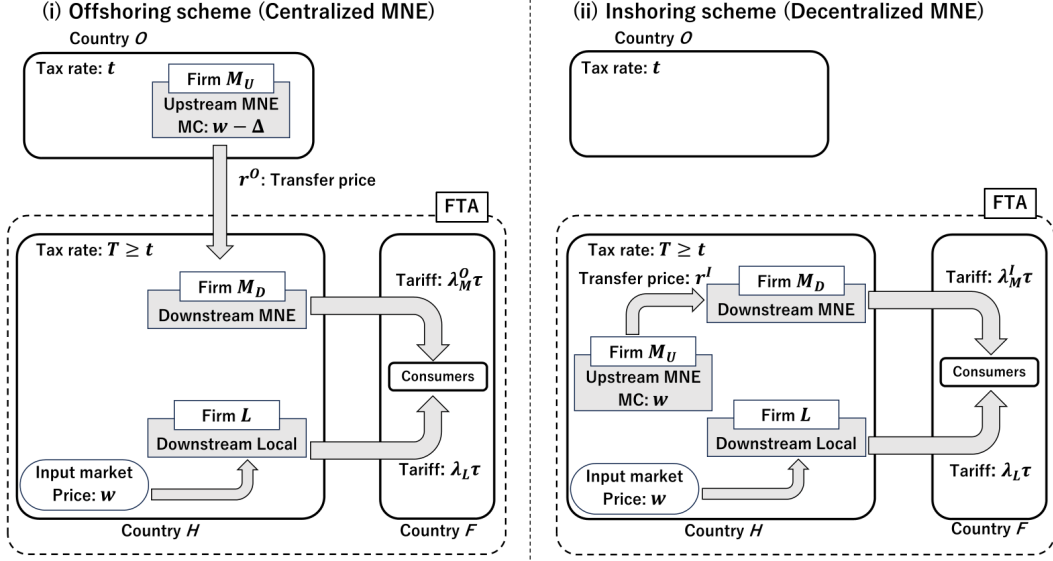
(i) Offshoring scheme (Centralized MNE)

Country $O$

Tax rate: $t$

Firm $M_U$

Upstream MNE

MC: $w - \Delta$

$r^O$: Transfer price

FTA

Tax rate: $T \geq t$

Firm $M_D$

Downstream MNE

Tariff: $\lambda_M^O \tau$

Consumers

Firm $L$

Downstream Local

Input market

Price: $w$

Tariff: $\lambda_L \tau$

Country $H$

Country $F$

(ii) Inshoring scheme (Decentralized MNE)

Country $O$

Tax rate: $t$

FTA

Tax rate: $T \geq t$

Transfer price: $r^I$

Firm $M_D$

Downstream MNE

Tariff: $\lambda_M^I \tau$

Firm $M_U$

Upstream MNE

MC: $w$

Consumers

Firm $L$

Downstream Local

Input market

Price: $w$

Tariff: $\lambda_L \tau$

Country $H$

Country $F$